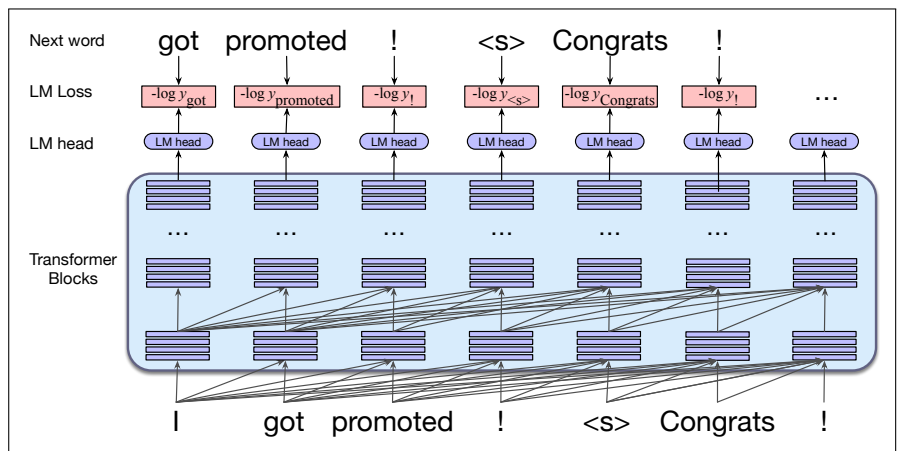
Next word got promoted ! <s> Congrats !

LM Loss $-\log y_{\text{got}}$ $-\log y_{\text{promoted}}$ $-\log y_{!}$ $-\log y_{<s>}$ $-\log y_{\text{Congrats}}$ $-\log y_{!}$ …

LM head LM head LM head LM head LM head LM head LM head LM head

Transformer Blocks

… … … … … … …

I got promoted ! <s> Congrats !